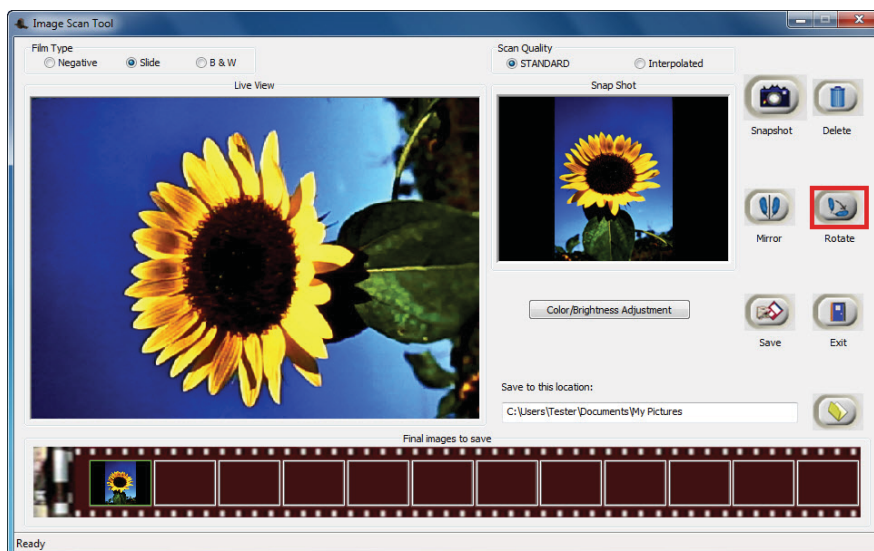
Image Scan Tool

Film Type
Negative
Slide
B & W

Scan Quality
STANDARD
Interpolated

Live View

Snap Shot

Snapshot
Delete

Mirror
Rotate

Color/Brightness Adjustment

Save
Exit

Save to this location:
C:\Users\Tester\Documents\My Pictures

Final images to save

Ready